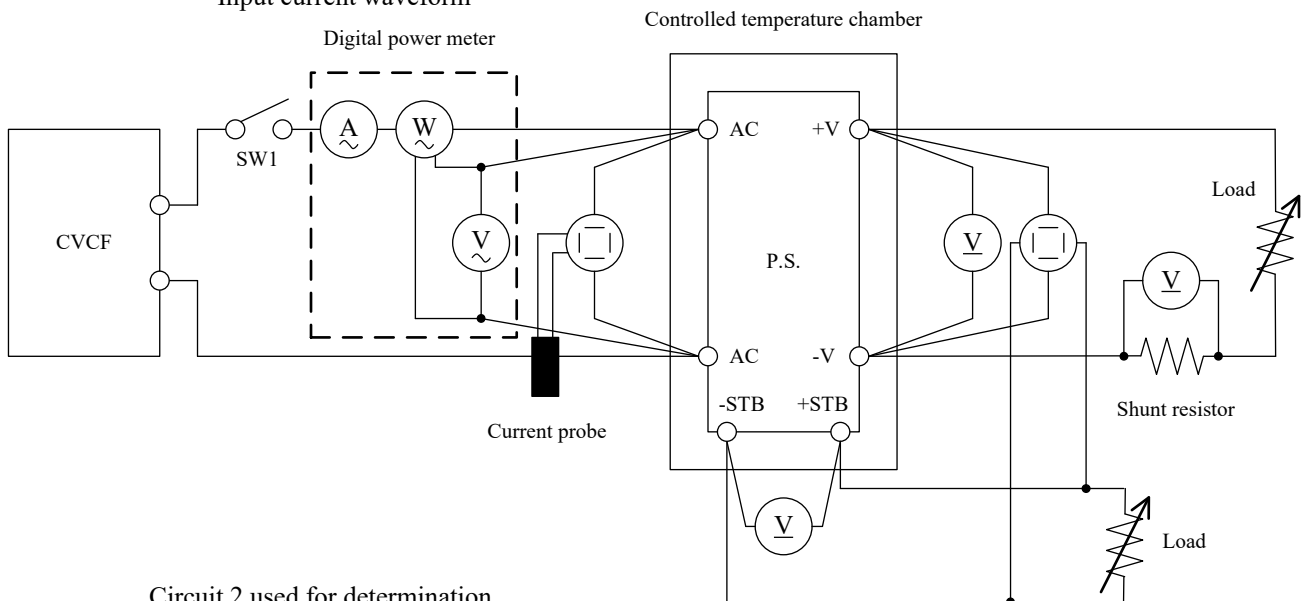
Input current waveform

Controlled temperature chamber

Digital power meter

CVCF

SW1

A

W

V

AC

+V

AC

-V

P.S.

V

V

Load

-STB

+STB

Shunt resistor

Current probe

V

Load

Circuit 2 used for determination